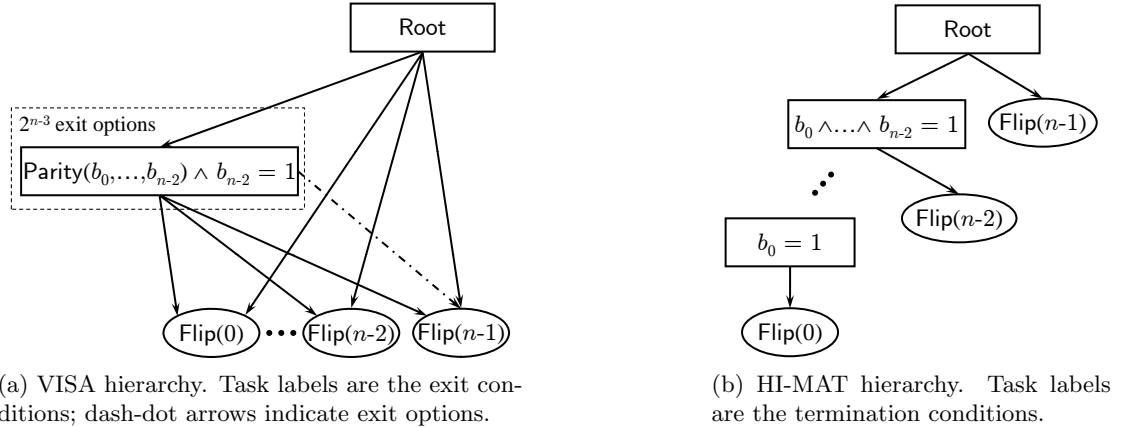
Root

$2^{n-3}$ exit options

Parity($b_0,\ldots,b_{n-2}$) $\wedge$ $b_{n-2} = 1$

Flip(0) ••• Flip($n$-2) Flip($n$-1)

(a) VISA hierarchy. Task labels are the exit conditions; dash-dot arrows indicate exit options.

Root

$b_0 \wedge \ldots \wedge b_{n-2} = 1$

Flip($n$-1)

Flip($n$-2)

$b_0 = 1$

Flip(0)

(b) HI-MAT hierarchy. Task labels are the termination conditions.